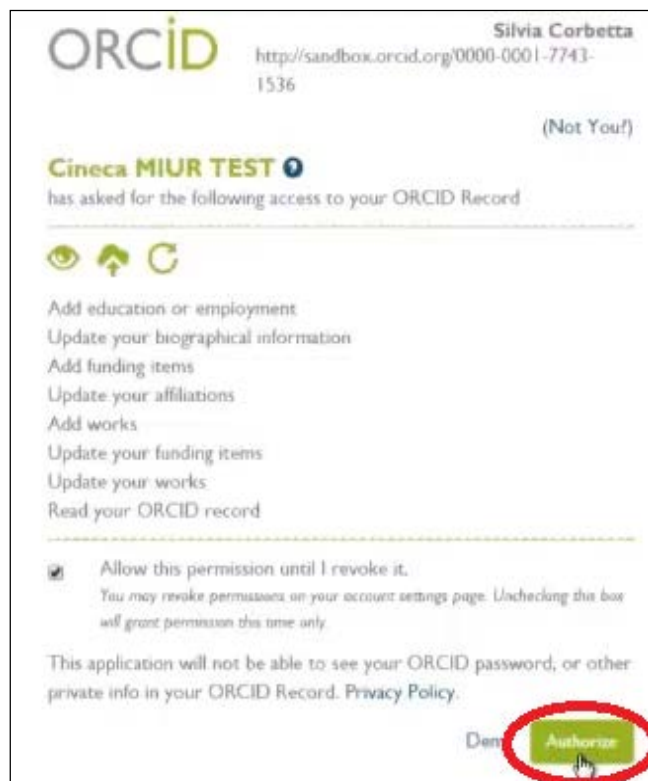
ORCID

Silvia Corbetta
http://sandbox.orcid.org/0000-0001-7743-1536

(Not You?)

Cineca MIUR TEST
has asked for the following access to your ORCID Record

Add education or employment
Update your biographical information
Add funding items
Update your affiliations
Add works
Update your funding items
Update your works
Read your ORCID record

Allow this permission until I revoke it.
You may revoke permissions on your account settings page. Unchecking this box will grant permission this time only.

This application will not be able to see your ORCID password, or other private info in your ORCID Record. Privacy Policy.

Den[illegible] Authorize